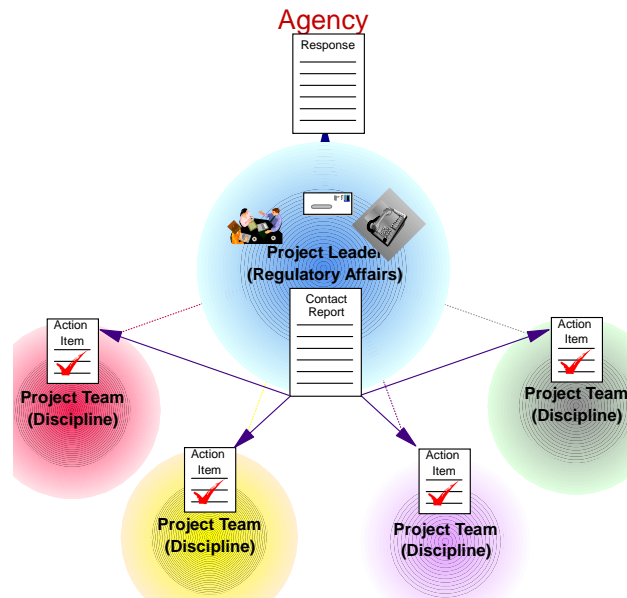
Agency

Response

Project Leader
(Regulatory Affairs)

Contact
Report

Action
Item

Project Team
(Discipline)

Action
Item

Project Team
(Discipline)

Action
Item

Project Team
(Discipline)

Action
Item

Project Team
(Discipline)

Action
Item

Project Team
(Discipline)